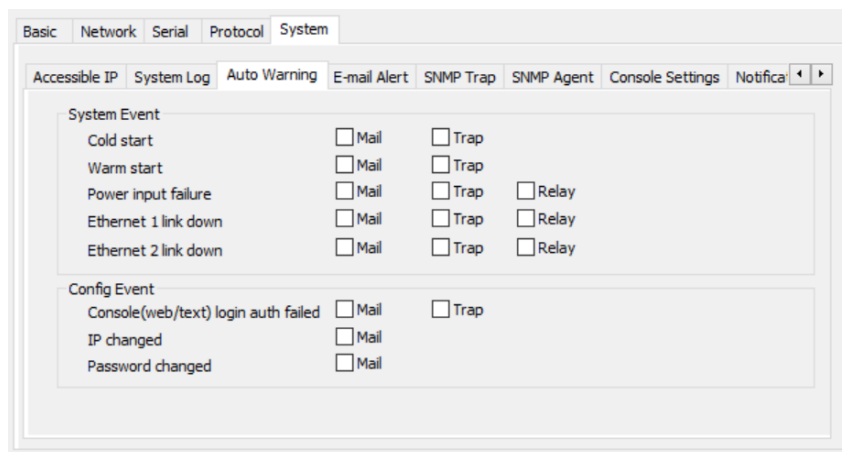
Basic Network Serial Protocol System

Accessible IP System Log Auto Warning E-mail Alert SNMP Trap SNMP Agent Console Settings Notifica

System Event

| | | | |
|---|---|---|---|
| Cold start | Mail | Trap | |
| Warm start | Mail | Trap | |
| Power input failure | Mail | Trap | Relay |
| Ethernet 1 link down | Mail | Trap | Relay |
| Ethernet 2 link down | Mail | Trap | Relay |

Config Event

| | | |
|---|---|---|
| Console(web/text) login auth failed | Mail | Trap |
| IP changed | Mail | |
| Password changed | Mail | |